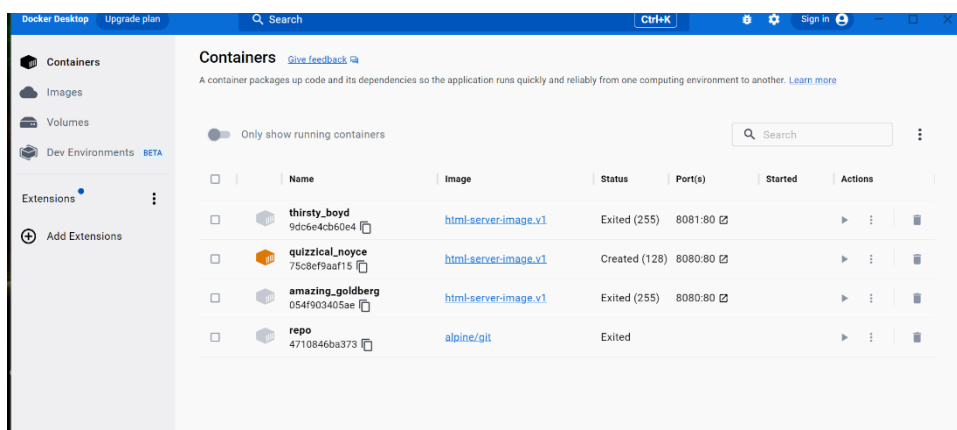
Docker Desktop Upgrade plan

Search Ctrl+K

Sign in

Containers

Images

Volumes

Dev Environments BETA

Extensions

Add Extensions

Containers Give feedback

A container packages up code and its dependencies so the application runs quickly and reliably from one computing environment to another. Learn more

Only show running containers

Search

| | Name | Image | Status | Port(s) | Started | Actions |
|---|---|---|---|---|---|---|
| | thirsty_boyd 9dc6e4cb60e4 | html-server-image.v1 | Exited (255) | 8081:80 | | |
| | quizzical_noyce 75c8ef9aaf15 | html-server-image.v1 | Created (128) | 8080:80 | | |
| | amazing_goldberg 054f903405ae | html-server-image.v1 | Exited (255) | 8080:80 | | |
| | repo 4710846ba373 | alpine/git | Exited | | | |